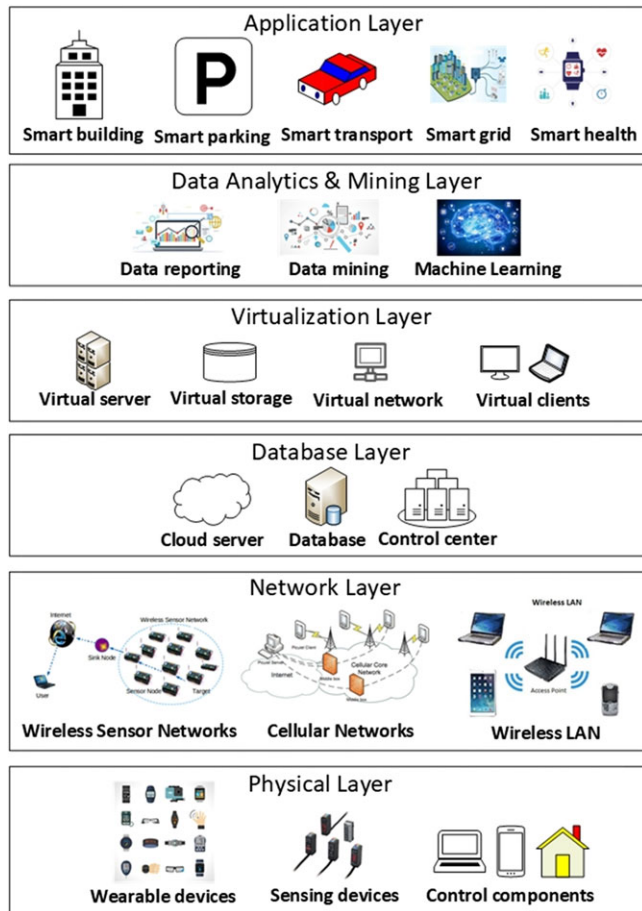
Application Layer

P

Smart building Smart parking Smart transport Smart grid Smart health

Data Analytics & Mining Layer

Data reporting Data mining Machine Learning

Virtualization Layer

Virtual server Virtual storage Virtual network Virtual clients

Database Layer

Cloud server Database Control center

Network Layer

Internet Wireless Sensor Network Sink Node User Sensor Node Target

Cellular Core Network Internet

Wireless LAN Access Point

Wireless Sensor Networks Cellular Networks Wireless LAN

Physical Layer

Wearable devices Sensing devices Control components